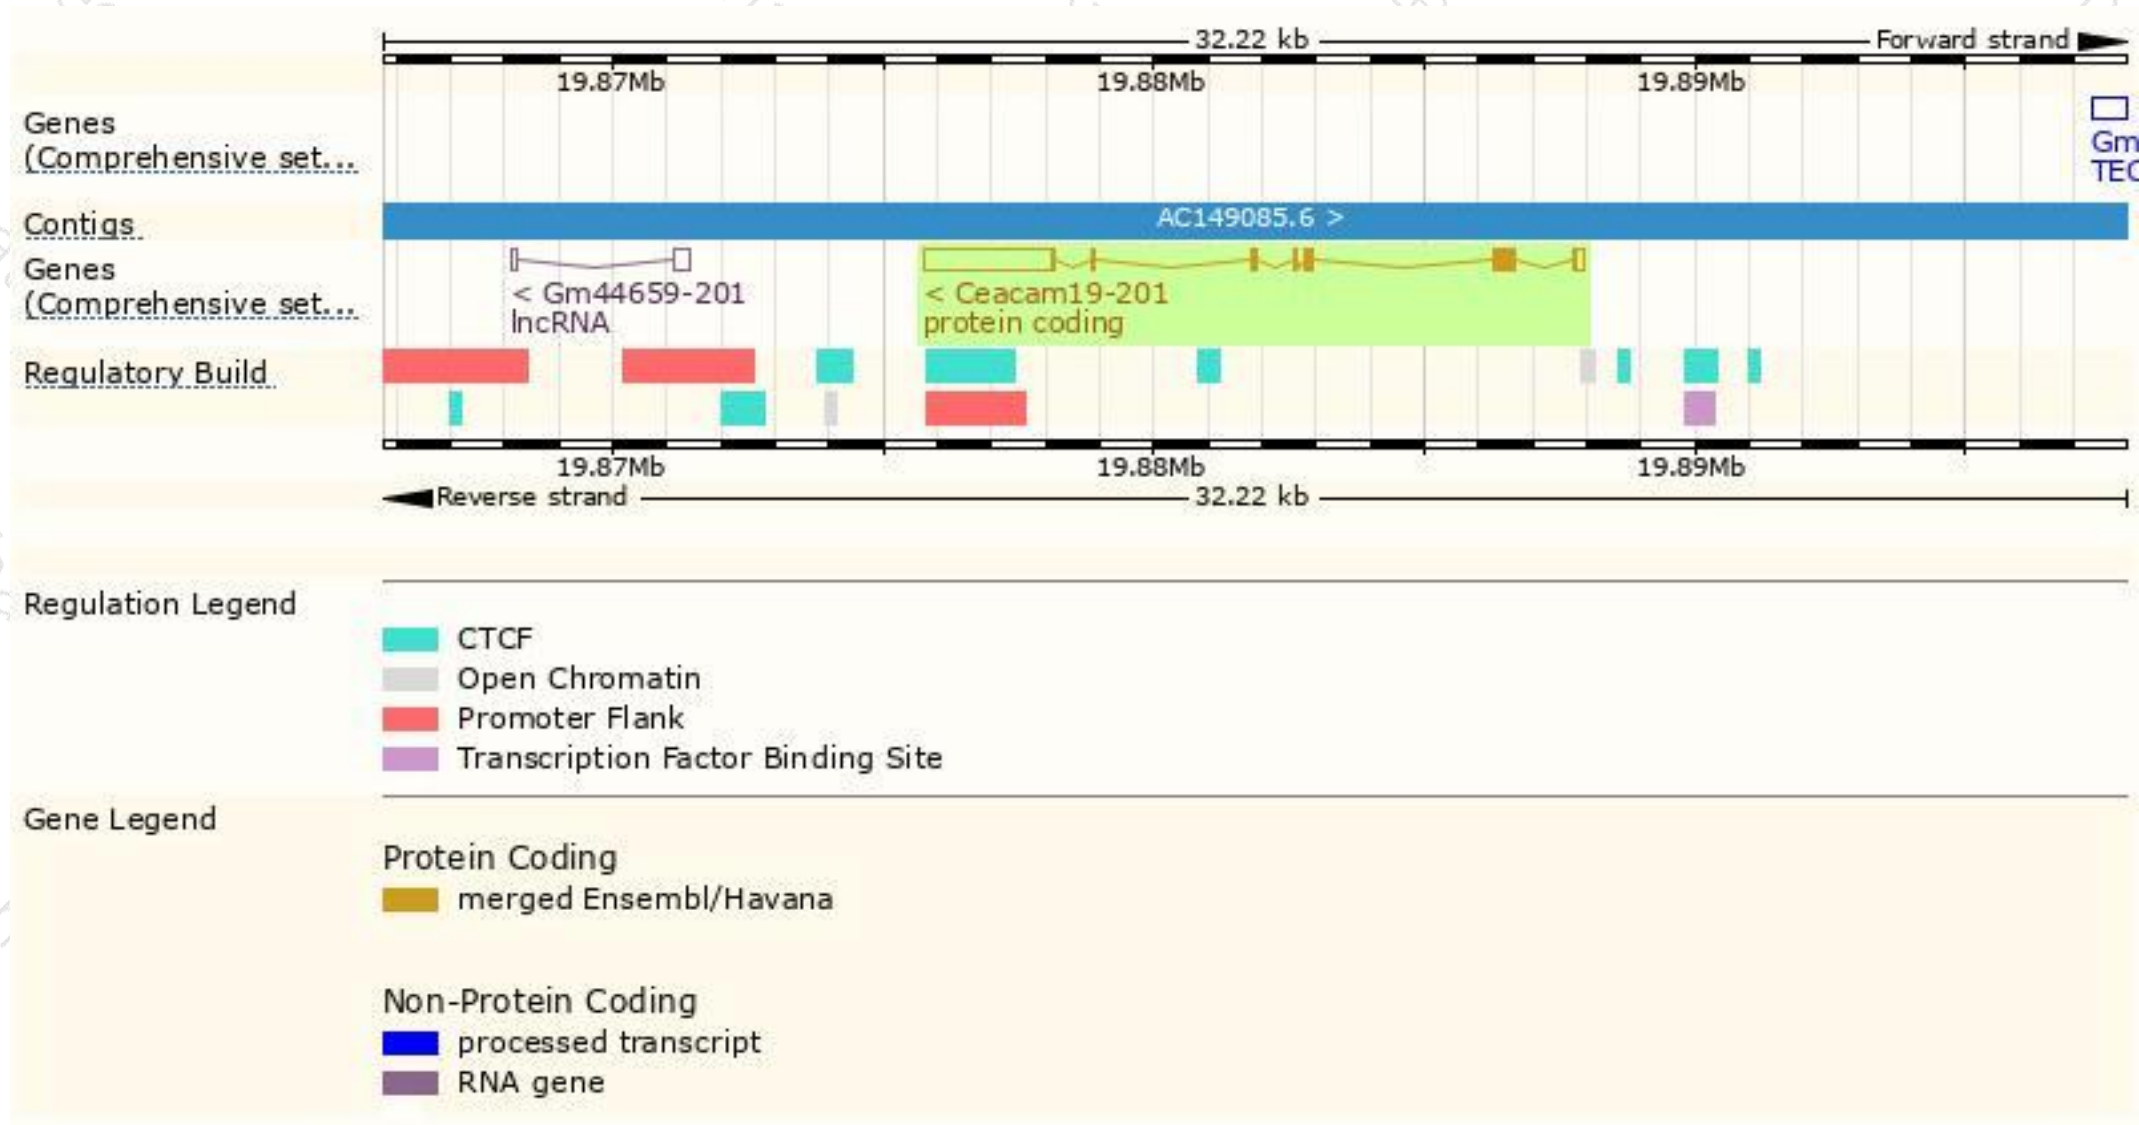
32.22 kb
Forward strand
19.87Mb
19.88Mb
19.89Mb

Genes (Comprehensive set...

Gm
TEC

Contigs
AC149085.6 >

Genes (Comprehensive set...
< Gm44659-201
lncRNA
< Ceacam19-201
protein coding

Regulatory Build

19.87Mb
19.88Mb
19.89Mb
Reverse strand
32.22 kb

Regulation Legend
CTCF
Open Chromatin
Promoter Flank
Transcription Factor Binding Site

Gene Legend
Protein Coding
merged Ensembl/Havana

Non-Protein Coding
processed transcript
RNA gene